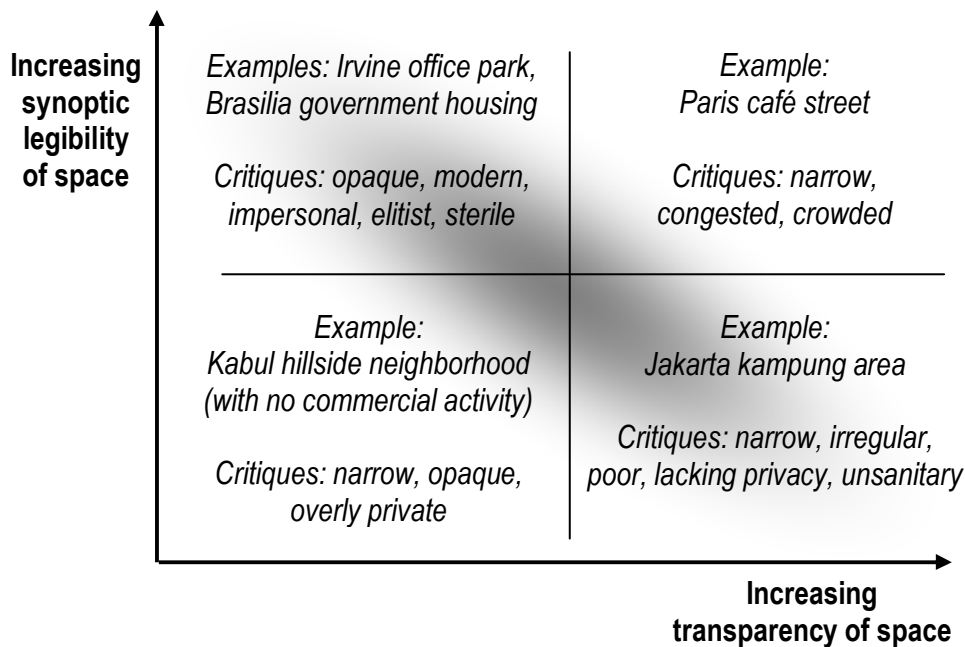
Increasing synoptic legibility of space

Examples: Irvine office park, Brasilia government housing

Critiques: opaque, modern, impersonal, elitist, sterile

Example: Paris café street

Critiques: narrow, congested, crowded

Example: Kabul hillside neighborhood (with no commercial activity)

Critiques: narrow, opaque, overly private

Example: Jakarta kampung area

Critiques: narrow, irregular, poor, lacking privacy, unsanitary

Increasing transparency of space